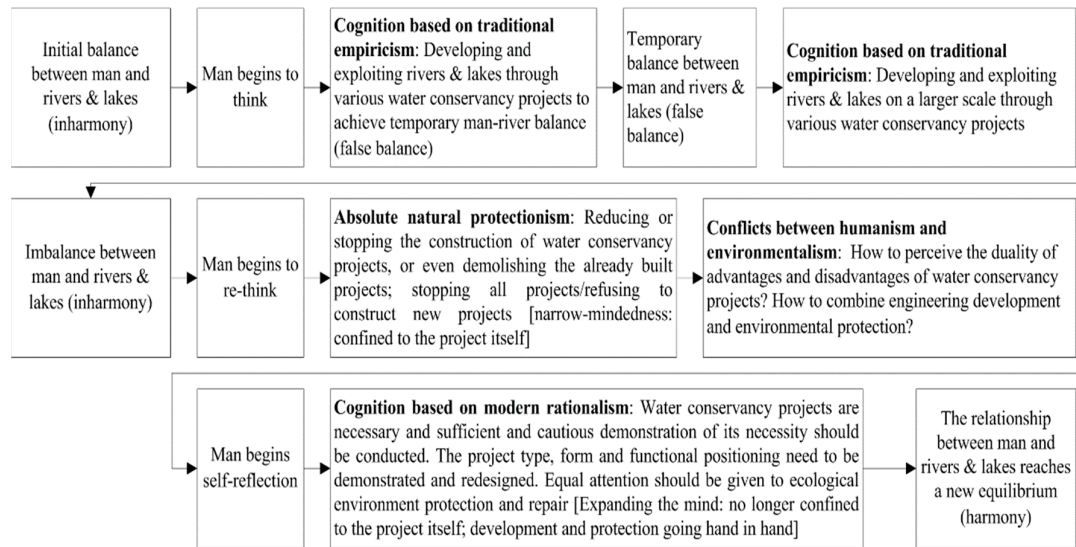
Initial balance between man and rivers & lakes (inharmony)

Man begins to think

**Cognition based on traditional empiricism**: Developing and exploiting rivers & lakes through various water conservancy projects to achieve temporary man-river balance (false balance)

Temporary balance between man and rivers & lakes (false balance)

**Cognition based on traditional empiricism**: Developing and exploiting rivers & lakes on a larger scale through various water conservancy projects

Imbalance between man and rivers & lakes (inharmony)

Man begins to re-think

**Absolute natural protectionism**: Reducing or stopping the construction of water conservancy projects, or even demolishing the already built projects; stopping all projects/refusing to construct new projects [narrow-mindedness: confined to the project itself]

**Conflicts between humanism and environmentalism**: How to perceive the duality of advantages and disadvantages of water conservancy projects? How to combine engineering development and environmental protection?

Man begins self-reflection

**Cognition based on modern rationalism**: Water conservancy projects are necessary and sufficient and cautious demonstration of its necessity should be conducted. The project type, form and functional positioning need to be demonstrated and redesigned. Equal attention should be given to ecological environment protection and repair [Expanding the mind: no longer confined to the project itself; development and protection going hand in hand]

The relationship between man and rivers & lakes reaches a new equilibrium (harmony)